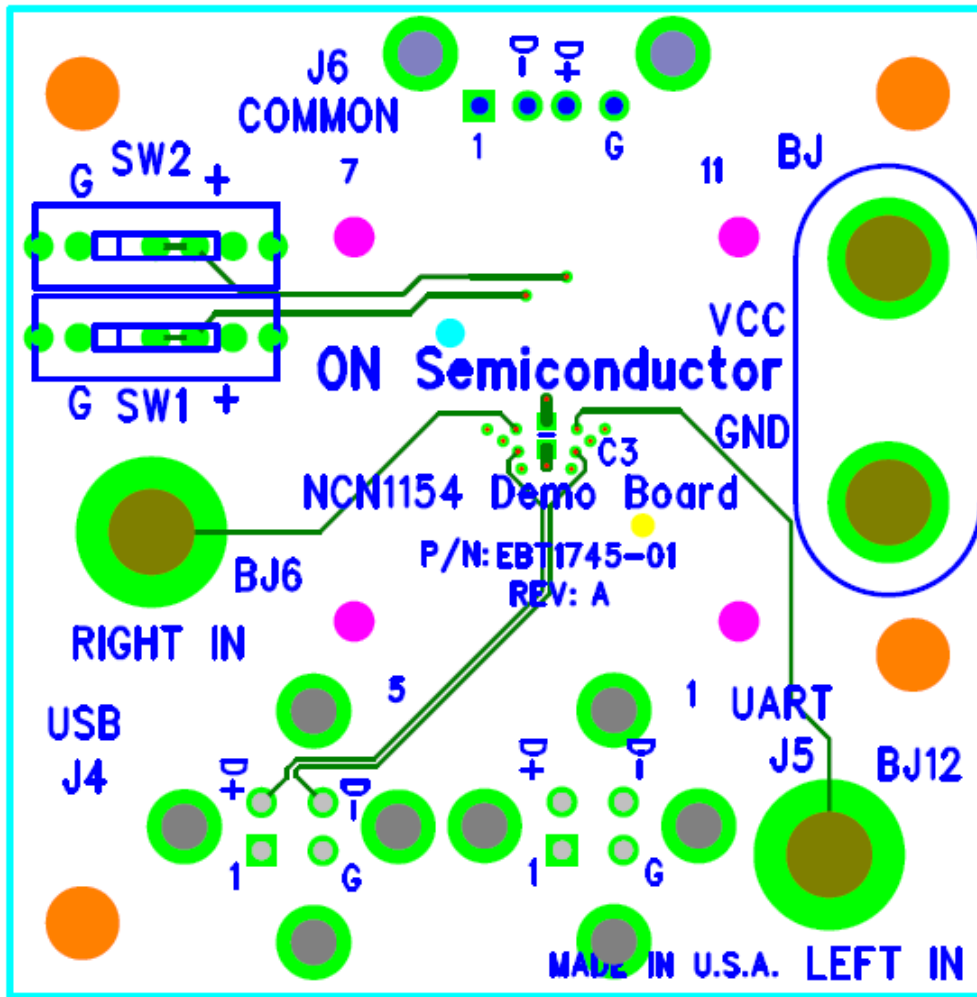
J6
COMMON

D-
D+

1
G

7
11
BJ

G SW2 +

G SW1 +

VCC

ON Semiconductor

GND

C3

NCN1154 Demo Board

BJ6

P/N: EBT1745-01
REV: A

RIGHT IN

5
1

UART

USB
J4

J5
BJ12

D+
D-
1
G

D+
D-
1
G

MADE IN U.S.A. LEFT IN